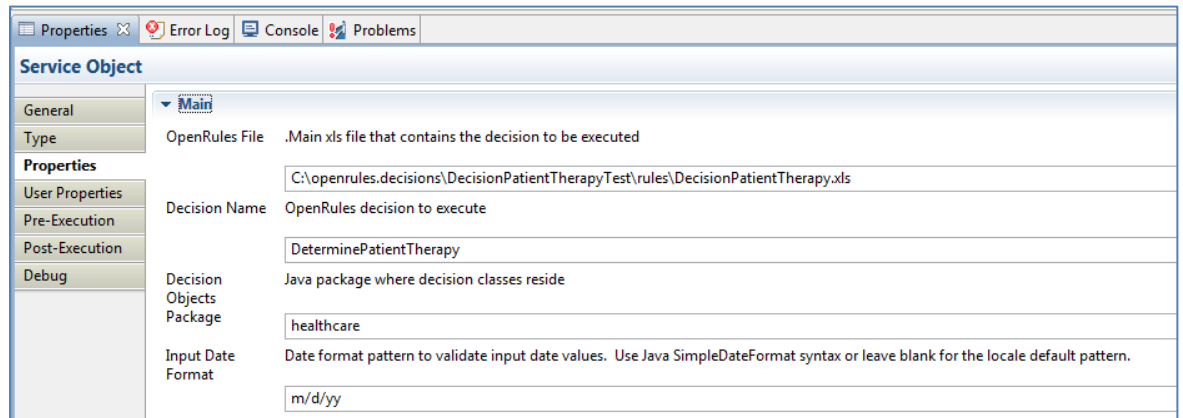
Properties ☒ Error Log Console Problems

Service Object

General
Type
Properties
User Properties
Pre-Execution
Post-Execution
Debug

Main

OpenRules File .Main xls file that contains the decision to be executed

C:\openrules.decisions\DecisionPatientTherapyTest\rules\DecisionPatientTherapy.xls

Decision Name OpenRules decision to execute

DeterminePatientTherapy

Decision Objects Package Java package where decision classes reside

healthcare

Input Date Format Date format pattern to validate input date values. Use Java SimpleDateFormat syntax or leave blank for the locale default pattern.

m/d/yy